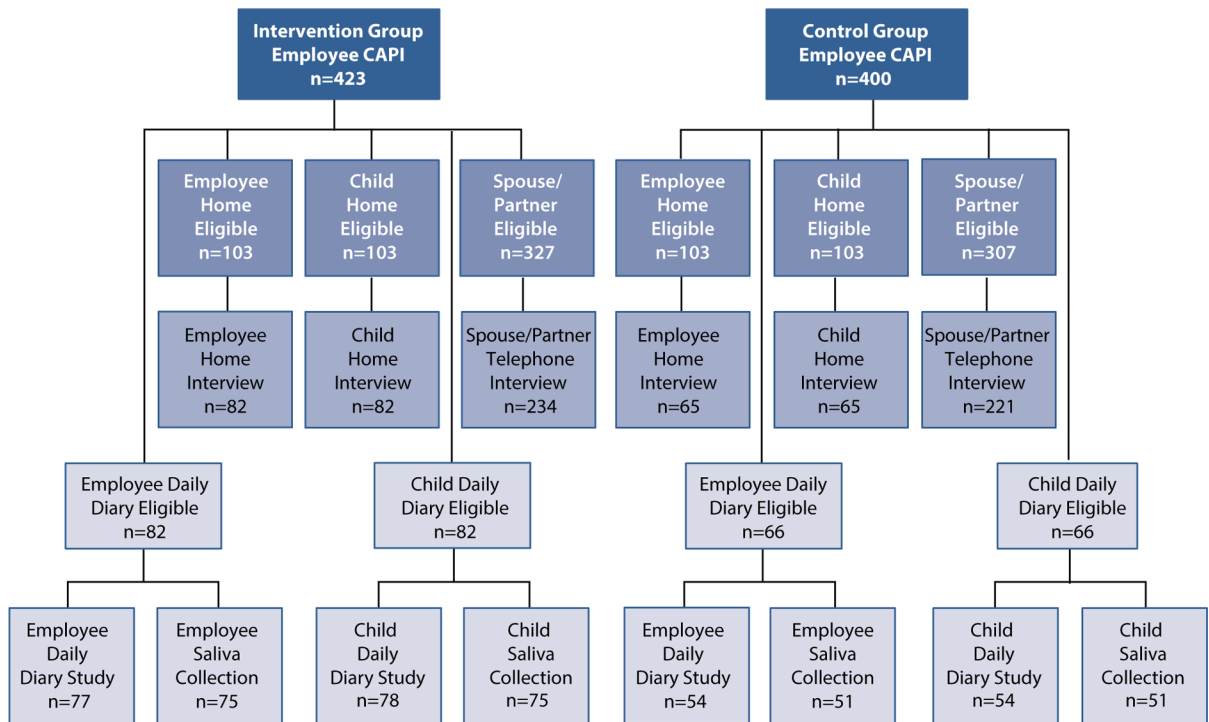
Intervention Group Employee CAPI n=423

Employee Home Eligible n=103

Employee Home Interview n=82

Child Home Eligible n=103

Child Home Interview n=82

Spouse/ Partner Eligible n=327

Spouse/Partner Telephone Interview n=234

Employee Daily Diary Eligible n=82

Employee Daily Diary Study n=77

Employee Saliva Collection n=75

Child Daily Diary Eligible n=82

Child Daily Diary Study n=78

Child Saliva Collection n=75

Control Group Employee CAPI n=400

Employee Home Eligible n=103

Employee Home Interview n=65

Child Home Eligible n=103

Child Home Interview n=65

Spouse/ Partner Eligible n=307

Spouse/Partner Telephone Interview n=221

Employee Daily Diary Eligible n=66

Employee Daily Diary Study n=54

Employee Saliva Collection n=51

Child Daily Diary Eligible n=66

Child Daily Diary Study n=54

Child Saliva Collection n=51